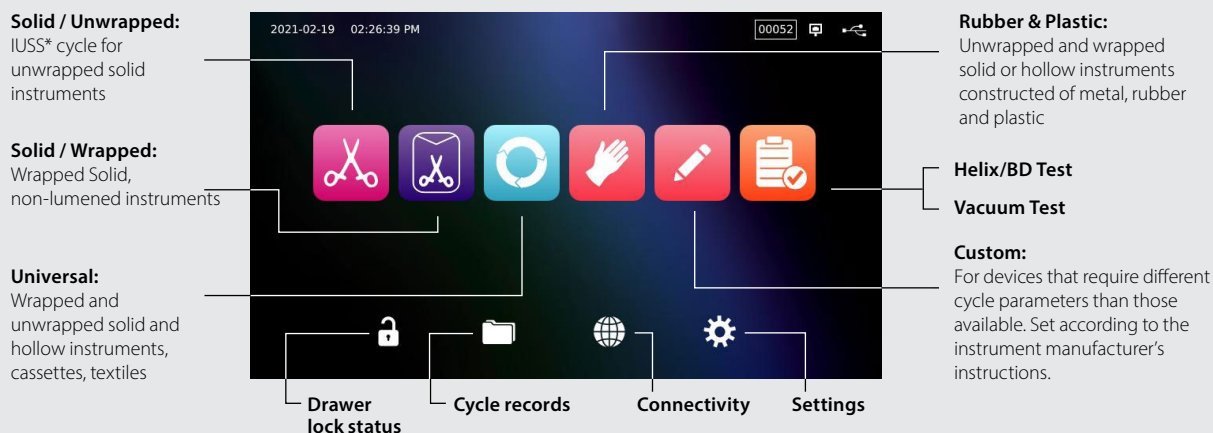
Solid / Unwrapped:
IUSS* cycle for unwrapped solid instruments

Solid / Wrapped:
Wrapped Solid, non-lumened instruments

Universal:
Wrapped and unwrapped solid and hollow instruments, cassettes, textiles

2021-02-19 02:26:39 PM

00052

Rubber & Plastic:
Unwrapped and wrapped solid or hollow instruments constructed of metal, rubber and plastic

Helix/BD Test

Vacuum Test

Custom:
For devices that require different cycle parameters than those available. Set according to the instrument manufacturer's instructions.

Drawer lock status

Cycle records

Connectivity

Settings